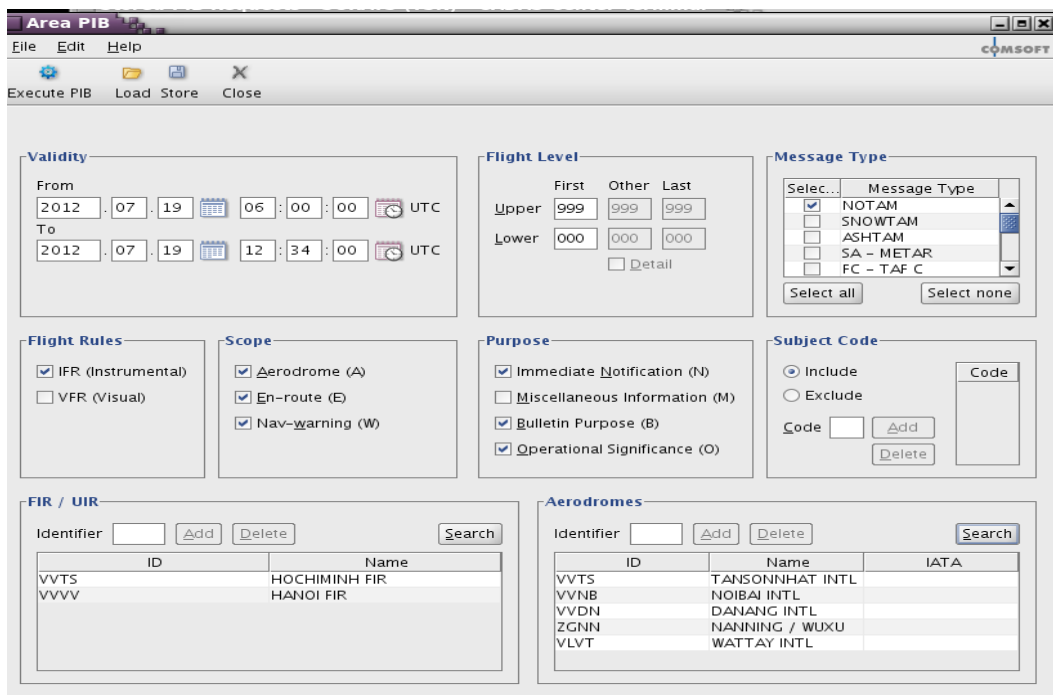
Area PIB

File Edit Help

COMSOFT

Execute PIB Load Store Close

Validity

From

2012 . 07 . 19 06 : 00 : 00 UTC

To

2012 . 07 . 19 12 : 34 : 00 UTC

Flight Level

First Other Last

Upper 999 999 999

Lower 000 000 000

Detail

Message Type

| Selec... | Message Type |
|---|---|
| ✔ | NOTAM |
| | SNOWTAM |
| | ASHTAM |
| | SA - METAR |
| | FC - TAF C |

Select all Select none

Flight Rules

IFR (Instrumental)

VFR (Visual)

Scope

Aerodrome (A)

En-route (E)

Nav-warning (W)

Purpose

Immediate Notification (N)

Miscellaneous Information (M)

Bulletin Purpose (B)

Operational Significance (O)

Subject Code

Include

Exclude

Code Add

Delete

Code

FIR / UIR

Identifier Add Delete Search

| ID | Name |
|---|---|
| VVTS | HOCHIMINH FIR |
| VVVV | HANOI FIR |

Aerodromes

Identifier Add Delete Search

| ID | Name | IATA |
|---|---|---|
| VVTS | TANSONNHAT INTL | |
| VVNB | NOIBAI INTL | |
| VVDN | DANANG INTL | |
| ZGNN | NANNING / WUXU | |
| VLVT | WATTAY INTL | |